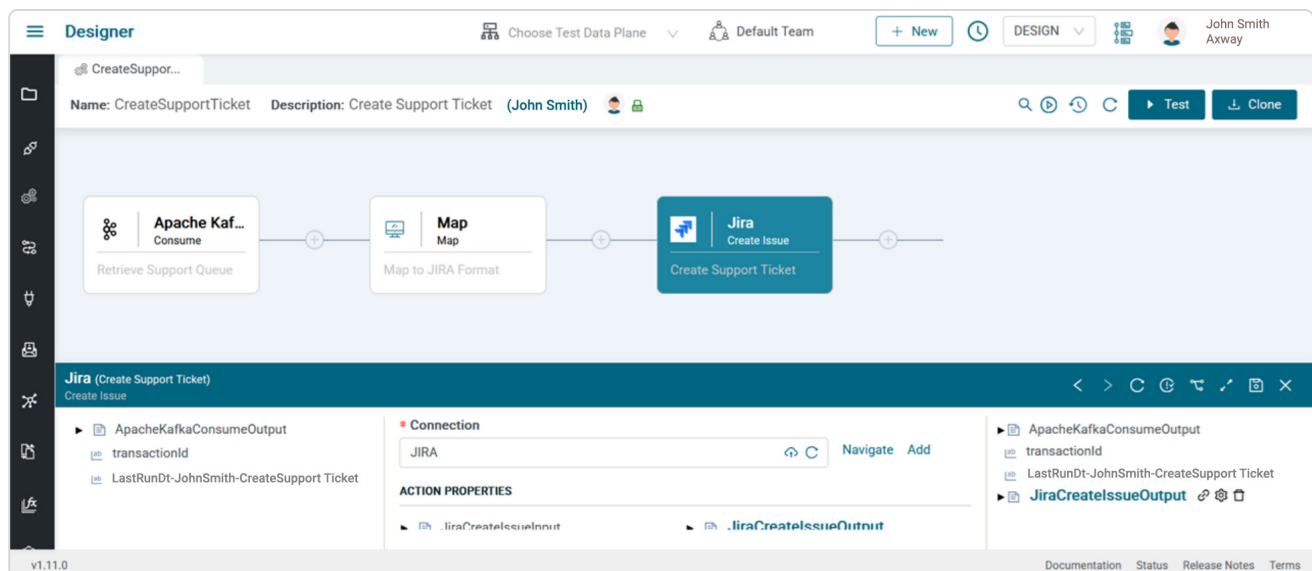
Designer

Choose Test Data Plane

Default Team

+ New

DESIGN

John Smith
Axway

CreateSuppor...

Name: CreateSupportTicket Description: Create Support Ticket (John Smith)

Test

Clone

Apache Kaf...
Consume
Retrieve Support Queue

Map
Map
Map to JIRA Format

Jira
Create Issue
Create Support Ticket

Jira (Create Support Ticket)
Create Issue

ApacheKafkaConsumeOutput
transactionId
LastRunDt-JohnSmith-CreateSupport Ticket

* Connection
JIRA
Navigate Add

ACTION PROPERTIES

JiraCreateIssueInput
JiraCreateIssueOutput

ApacheKafkaConsumeOutput
transactionId
LastRunDt-JohnSmith-CreateSupport Ticket
JiraCreateIssueOutput

v1.11.0

Documentation Status Release Notes Terms